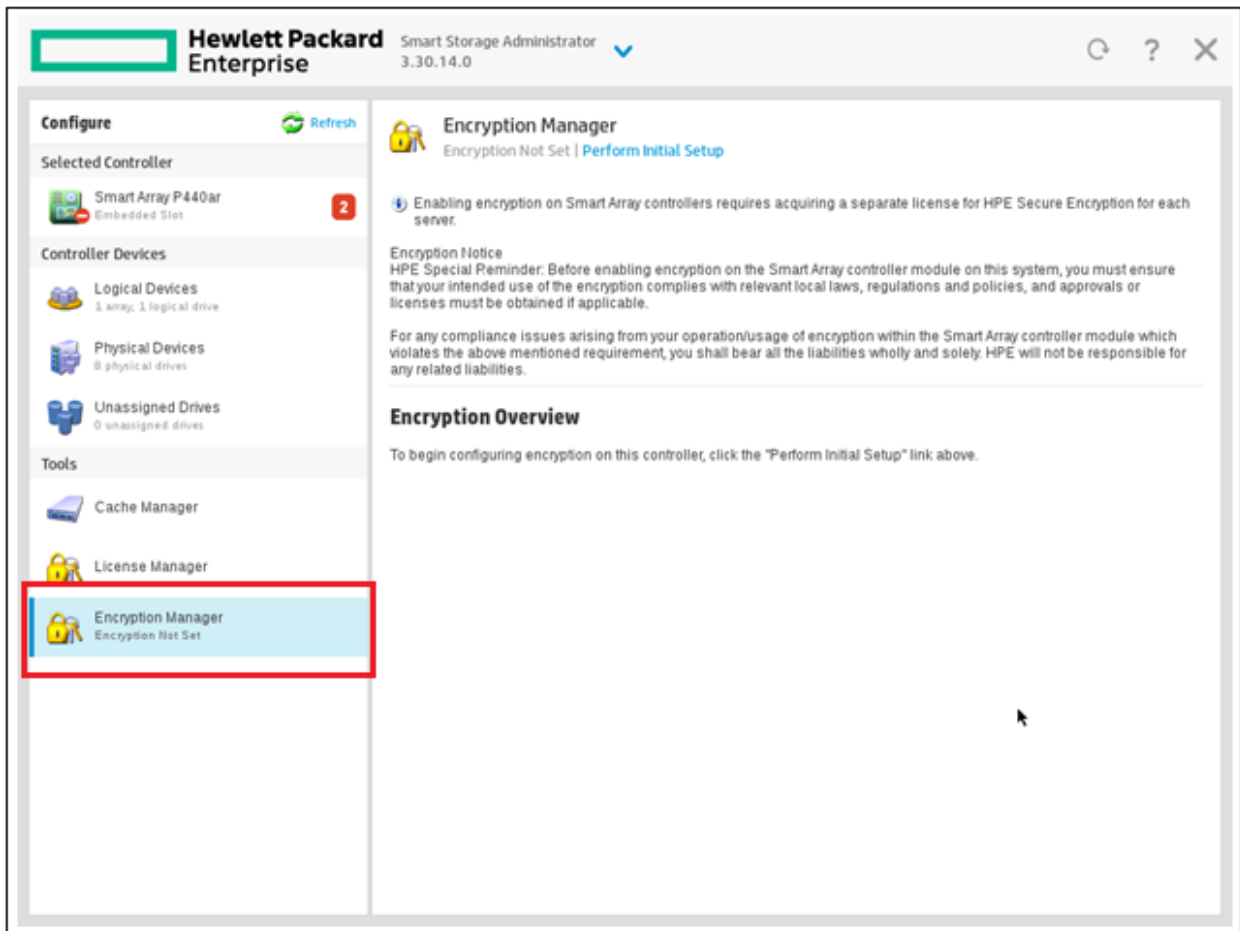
Hewlett Packard Enterprise

Smart Storage Administrator
3.30.14.0

Configure

Refresh

Selected Controller

Smart Array P440ar
Embedded Slot

2

Controller Devices

Logical Devices
1 array; 1 logical drive

Physical Devices
8 physical drives

Unassigned Drives
0 unassigned drives

Tools

Cache Manager

License Manager

Encryption Manager
Encryption Not Set

Encryption Manager
Encryption Not Set | Perform Initial Setup

Enabling encryption on Smart Array controllers requires acquiring a separate license for HPE Secure Encryption for each server.

Encryption Notice
HPE Special Reminder: Before enabling encryption on the Smart Array controller module on this system, you must ensure that your intended use of the encryption complies with relevant local laws, regulations and policies, and approvals or licenses must be obtained if applicable.

For any compliance issues arising from your operation/usage of encryption within the Smart Array controller module which violates the above mentioned requirement, you shall bear all the liabilities wholly and solely. HPE will not be responsible for any related liabilities.

Encryption Overview

To begin configuring encryption on this controller, click the "Perform Initial Setup" link above.